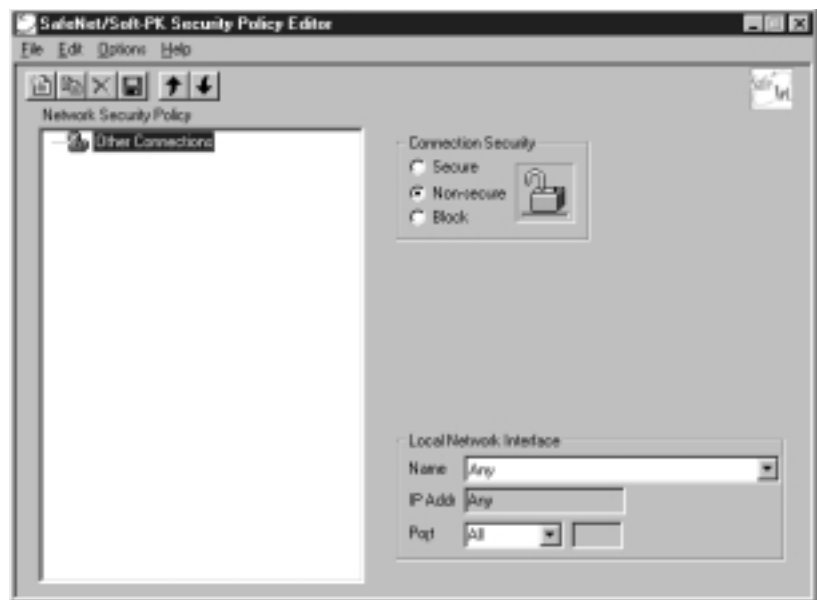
SafeNet/Soft-PK Security Policy Editor

File Edit Options Help

Network Security Policy

Other Connections

Connection Security
Secure
Non-secure
Block

Local Network Interface
Name Any
IP Addr Any
Port All